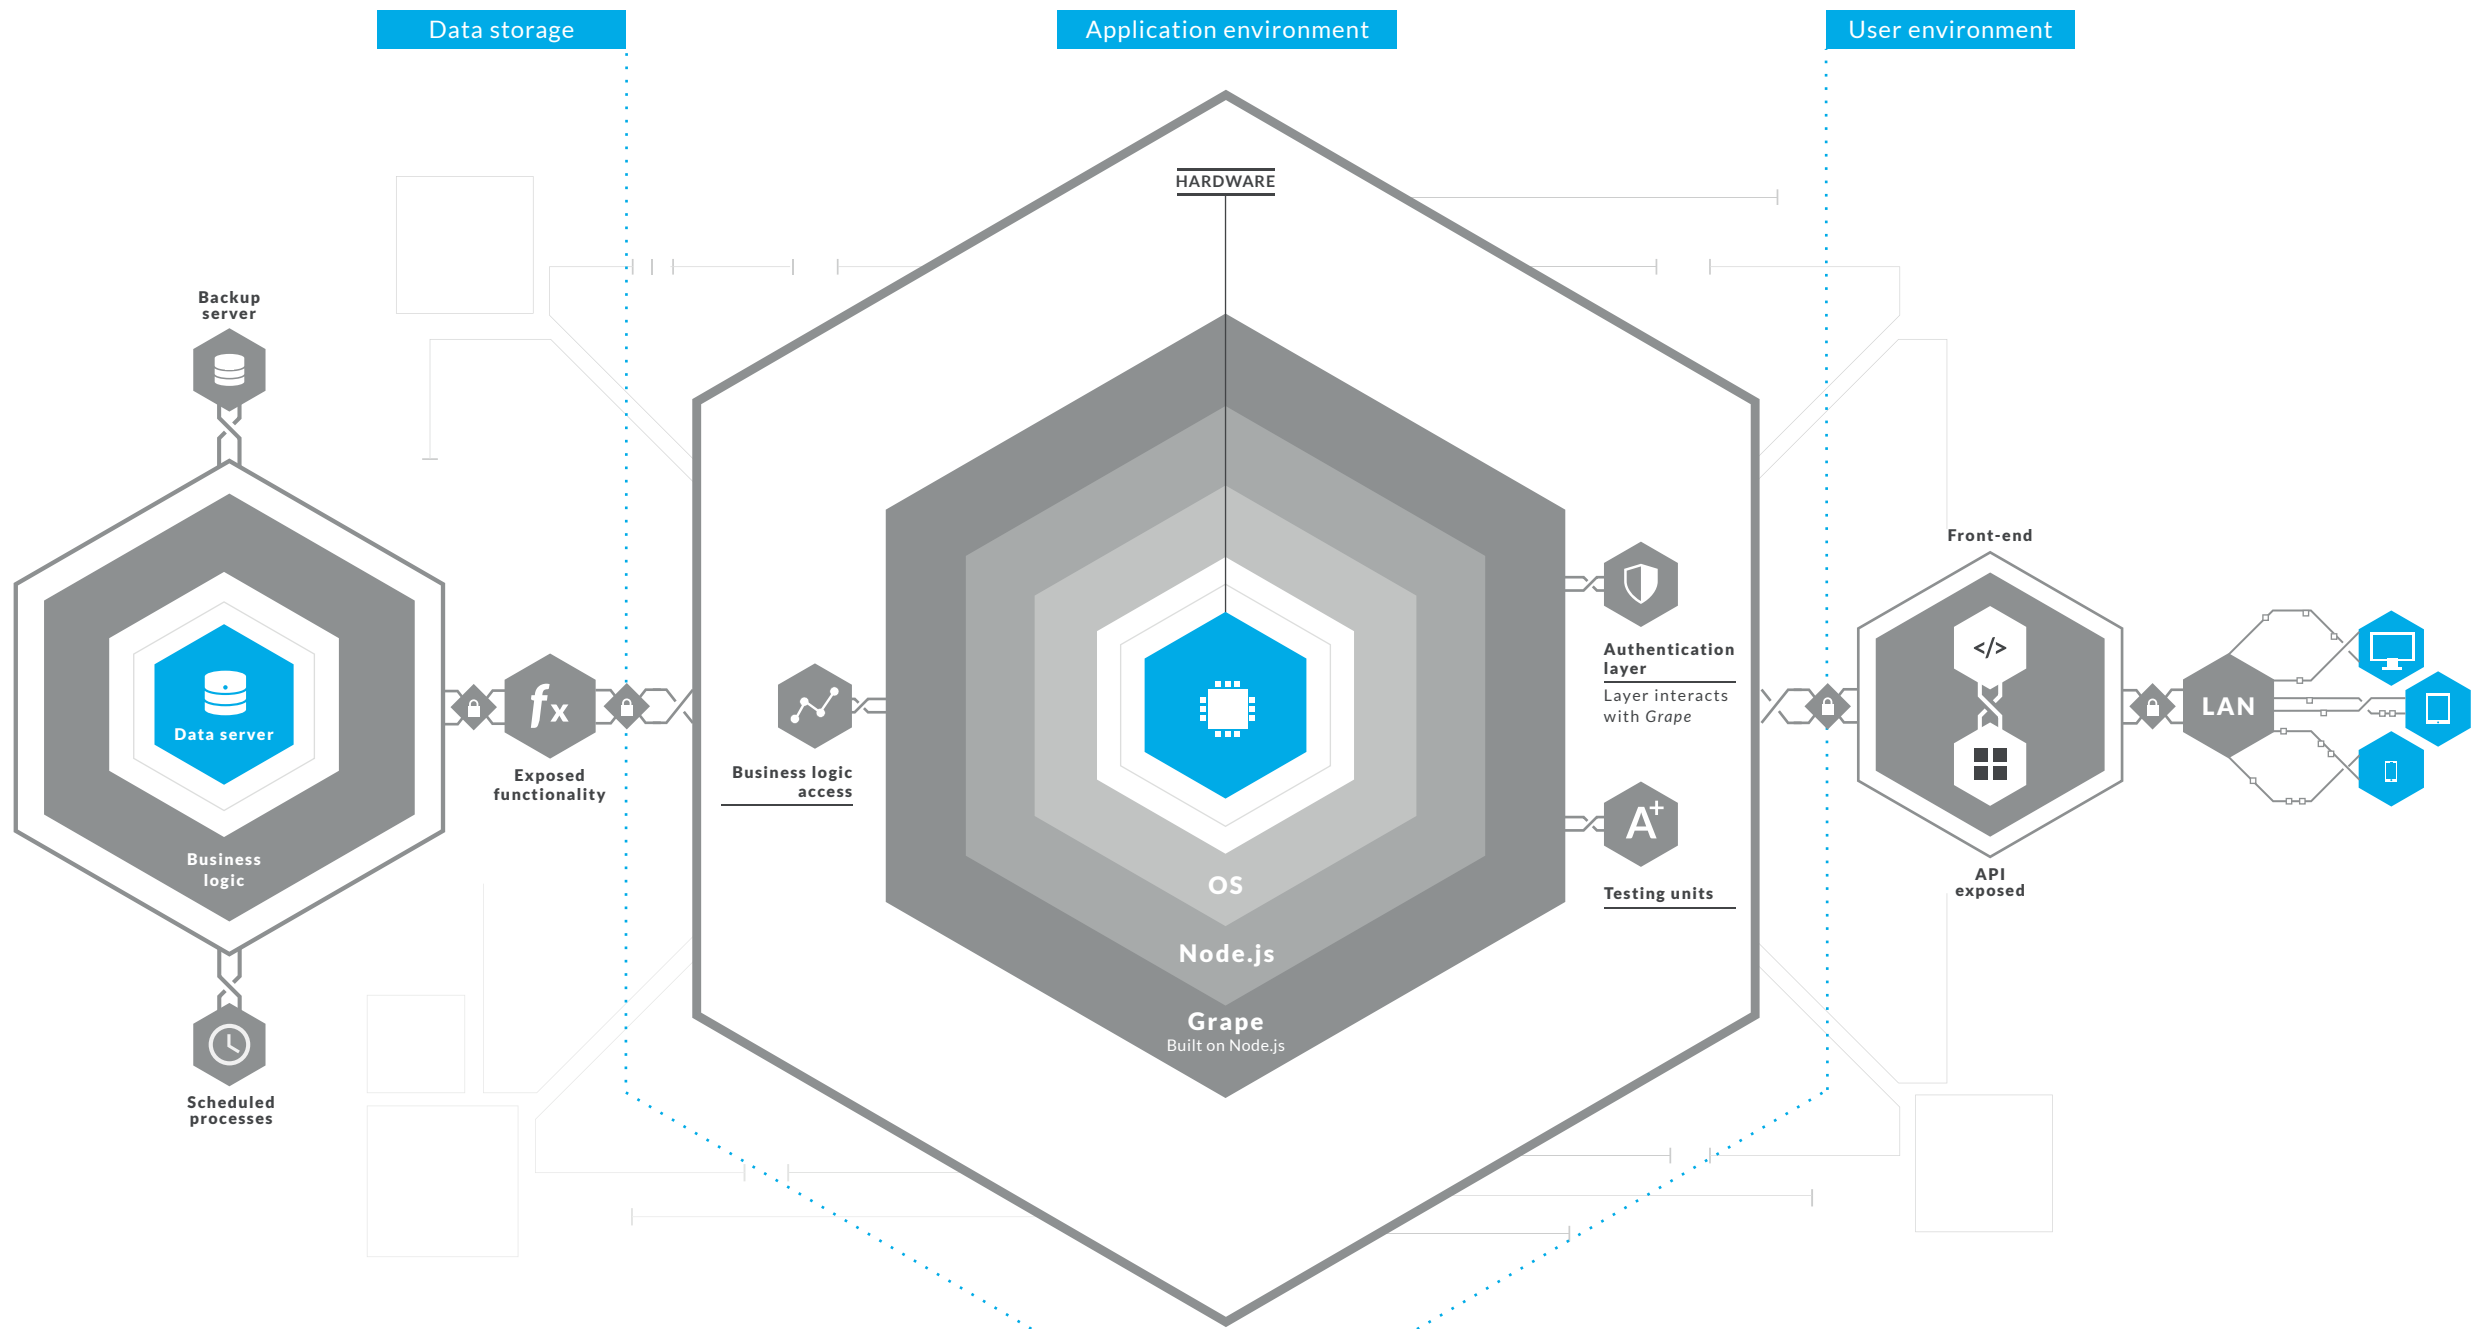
Data storage

Application environment

User environment

HARDWARE

Backup server

Data server

Business logic

Scheduled processes

Exposed functionality

Business logic access

OS

Node.js

Grape
Built on Node.js

Authentication layer
Layer interacts with Grape

Testing units

Front-end

API exposed

LAN